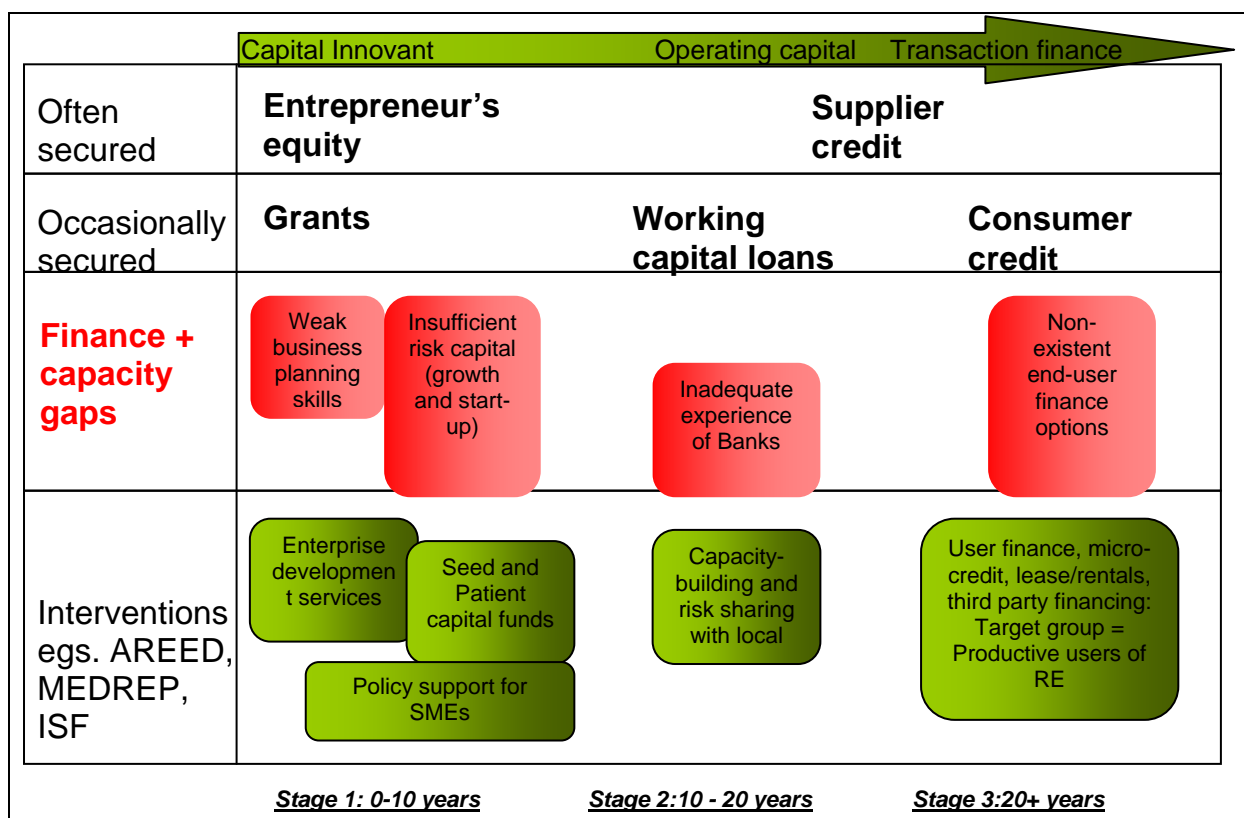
Capital Innovant Operating capital Transaction finance

| | | | |
|---|---|---|---|
| Often secured | Entrepreneur's equity | Supplier credit | |
| Occasionally secured | Grants | Working capital loans | Consumer credit |
| Finance + capacity gaps | Weak business planning skills; Insufficient risk capital (growth and start-up) | Inadequate experience of Banks | Non-existent end-user finance options |
| Interventions egs. AREED, MEDREP, ISF | Enterprise development services; Seed and Patient capital funds; Policy support for SMEs | Capacity-building and risk sharing with local | User finance, micro-credit, lease/rentals, third party financing: Target group = Productive users of RE |

Stage 1: 0-10 years Stage 2:10 - 20 years Stage 3:20+ years